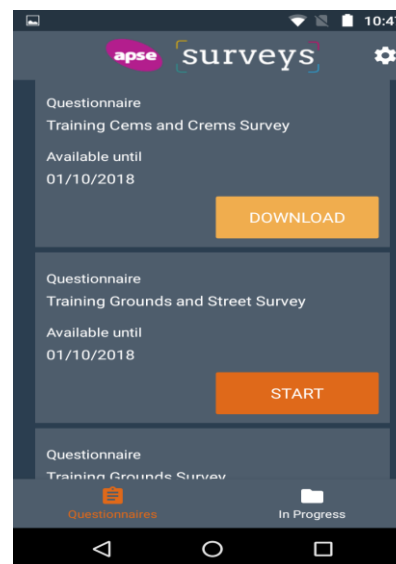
10:4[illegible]

apse surveys

Questionnaire
Training Cems and Crems Survey

Available until
01/10/2018

DOWNLOAD

Questionnaire
Training Grounds and Street Survey

Available until
01/10/2018

START

Questionnaire
Training Grounds Survey

Questionnaires

In Progress